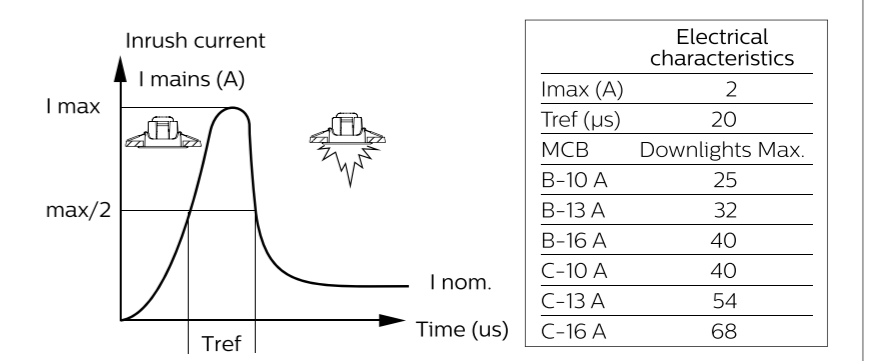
Inrush current

I mains (A)

I max

max/2

I nom.

Time (us)

Tref

| | Electrical characteristics |
|---|---|
| Imax (A) | 2 |
| Tref (μs) | 20 |
| MCB | Downlights Max. |
| B-10 A | 25 |
| B-13 A | 32 |
| B-16 A | 40 |
| C-10 A | 40 |
| C-13 A | 54 |
| C-16 A | 68 |